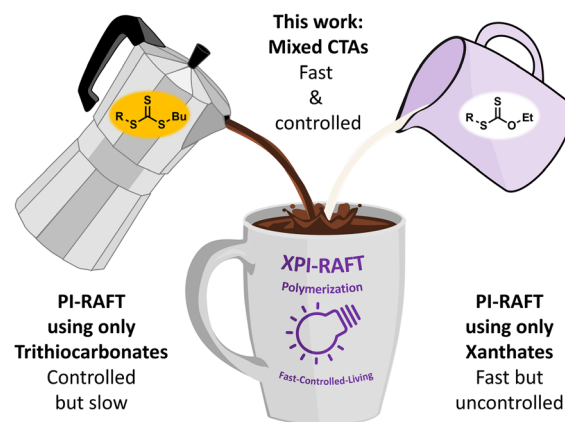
This work:
Mixed CTAs
Fast
&
controlled

S
R S S Bu

S
R S O Et

XPI-RAFT
Polymerization
Fast-Controlled-Living

PI-RAFT
using only
Trithiocarbonates
Controlled
but slow

PI-RAFT
using only
Xanthates
Fast but
uncontrolled